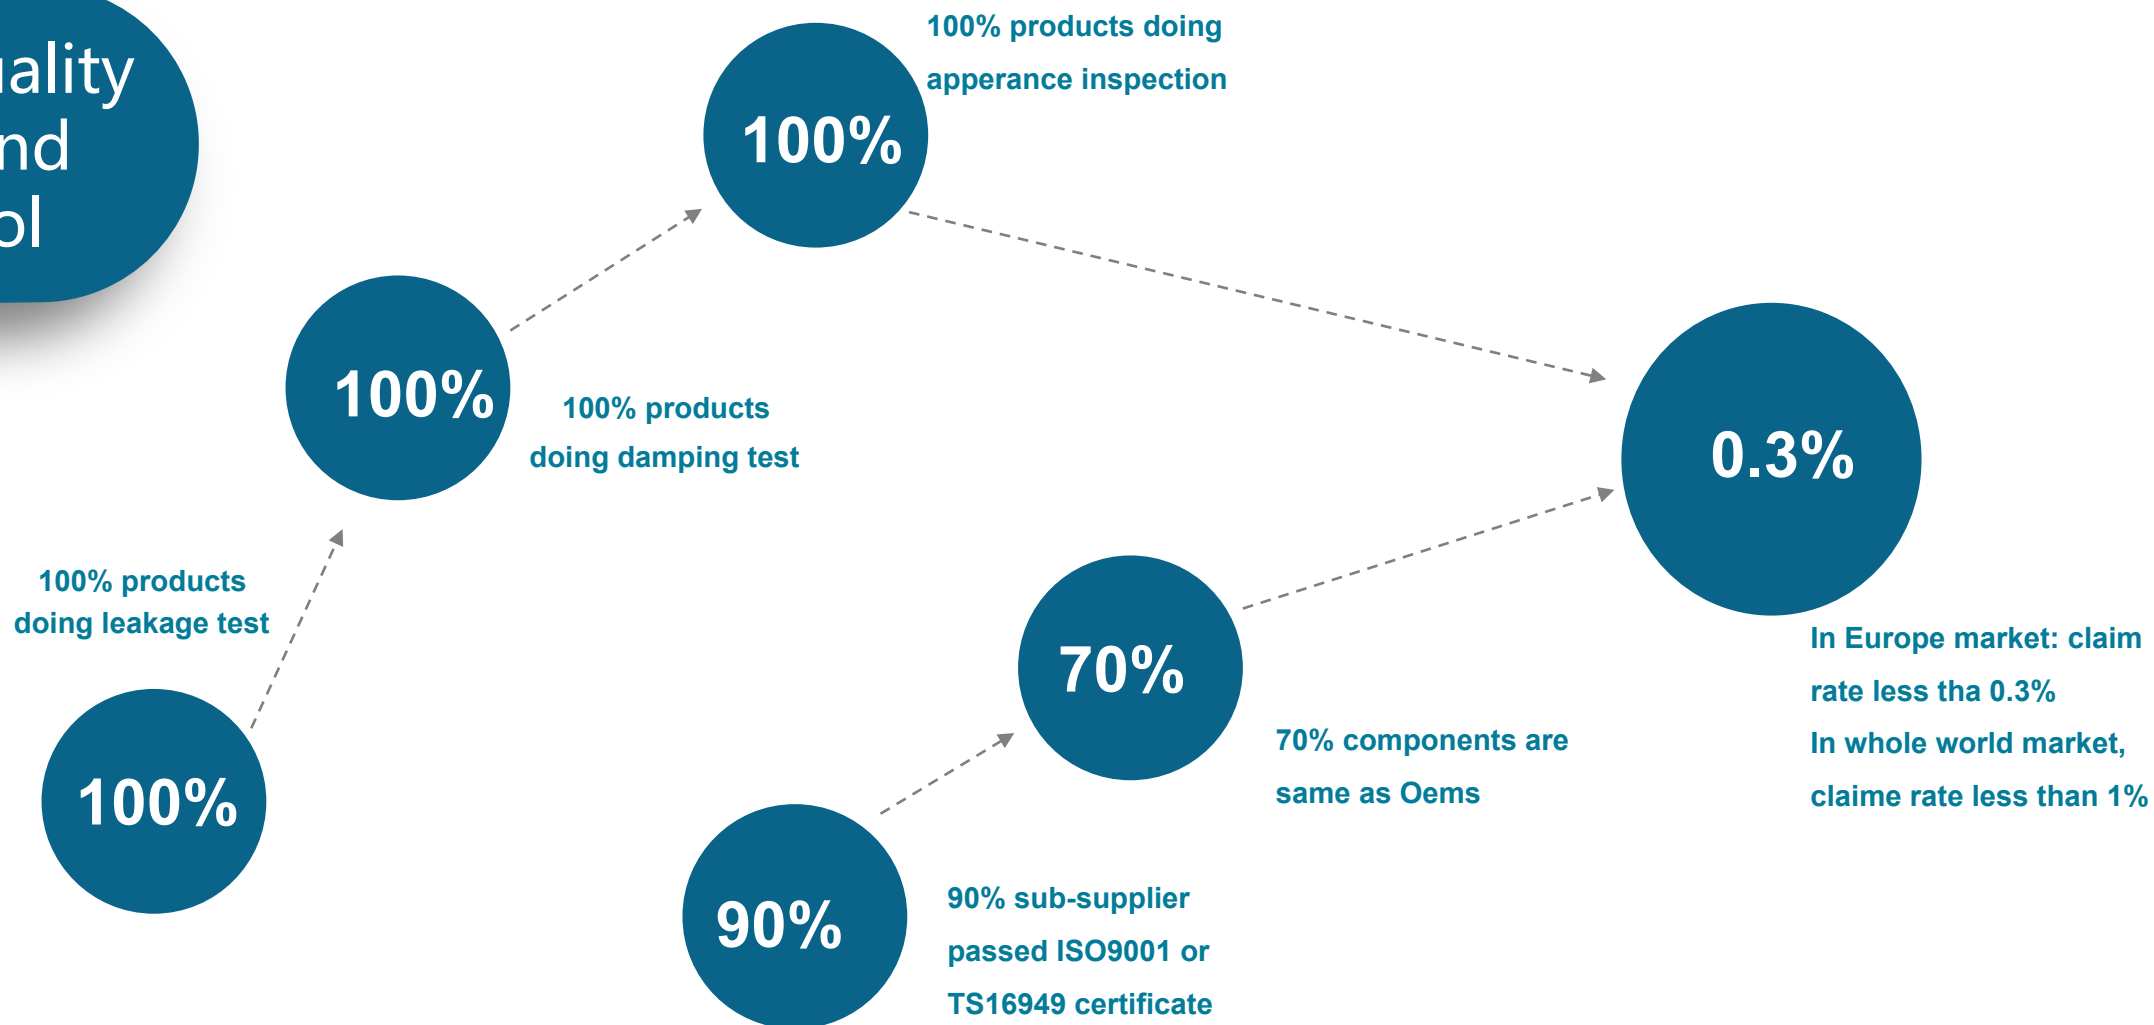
ality
nd
ol

100%

100% products doing apperance inspection

100%

100% products doing damping test

100% products doing leakage test

100%

0.3%

70%

70% components are same as Oems

In Europe market: claim rate less tha 0.3%
In whole world market, claime rate less than 1%

90%

90% sub-supplier passed ISO9001 or TS16949 certificate